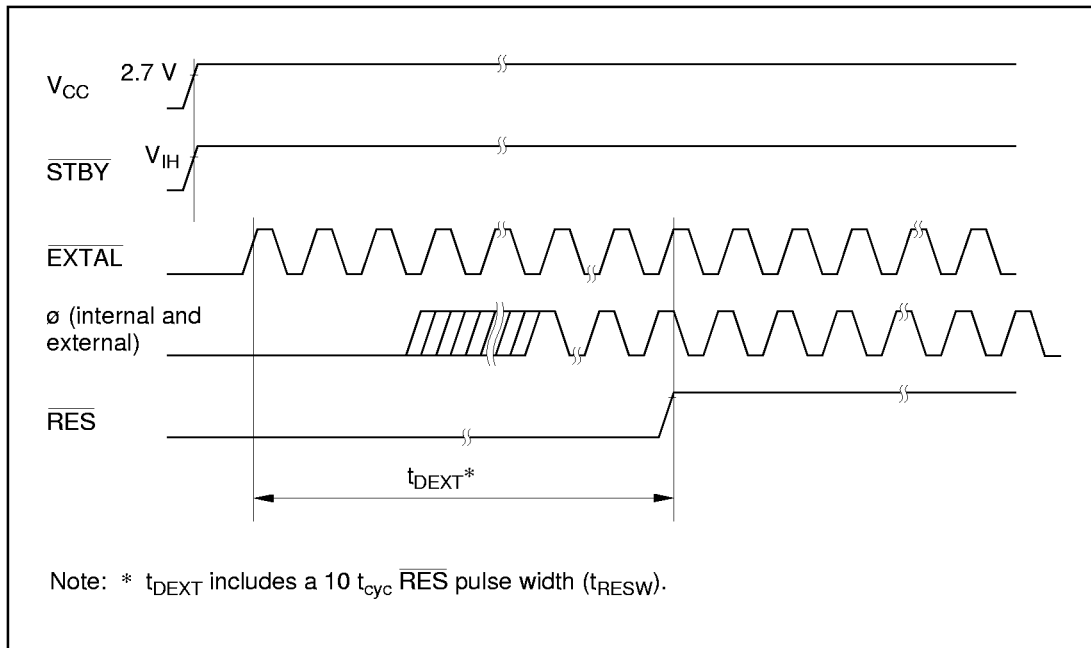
$V_{CC}$ 2.7 V

$\overline{STBY}$ $V_{IH}$

$\overline{EXTAL}$

ø (internal and external)

$\overline{RES}$

$t_{DEXT}$*

Note: * $t_{DEXT}$ includes a 10 $t_{cyc}$ $\overline{RES}$ pulse width ($t_{RESW}$).